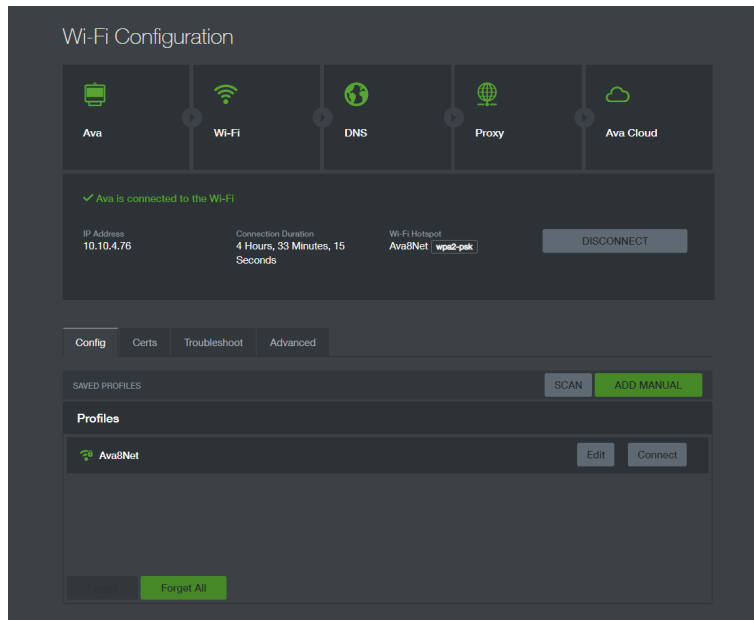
Wi-Fi Configuration

Ava

Wi-Fi

DNS

Proxy

Ava Cloud

✔ Ava is connected to the Wi-Fi

IP Address
10.10.4.76

Connection Duration
4 Hours, 33 Minutes, 15 Seconds

Wi-Fi Hotspot
Ava8Net wpa2-psk

DISCONNECT

Config | Certs | Troubleshoot | Advanced

SAVED PROFILES

SCAN

ADD MANUAL

Profiles

Ava8Net

Edit

Connect

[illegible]

Forget All